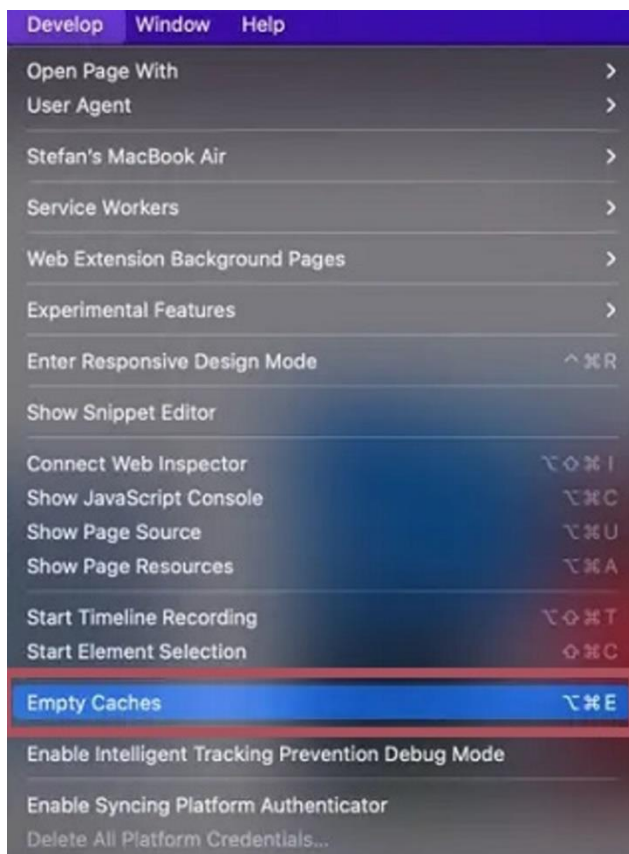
Develop Window Help

Open Page With >
User Agent >

Stefan's MacBook Air >

Service Workers >

Web Extension Background Pages >

Experimental Features >

Enter Responsive Design Mode ^⌘R

Show Snippet Editor

Connect Web Inspector ⌥⇧⌘I
Show JavaScript Console ⌥⌘C
Show Page Source ⌥⌘U
Show Page Resources ⌥⌘A

Start Timeline Recording ⌥⇧⌘T
Start Element Selection ⇧⌘C

Empty Caches ⌥⌘E

Enable Intelligent Tracking Prevention Debug Mode

Enable Syncing Platform Authenticator
Delete All Platform Credentials...